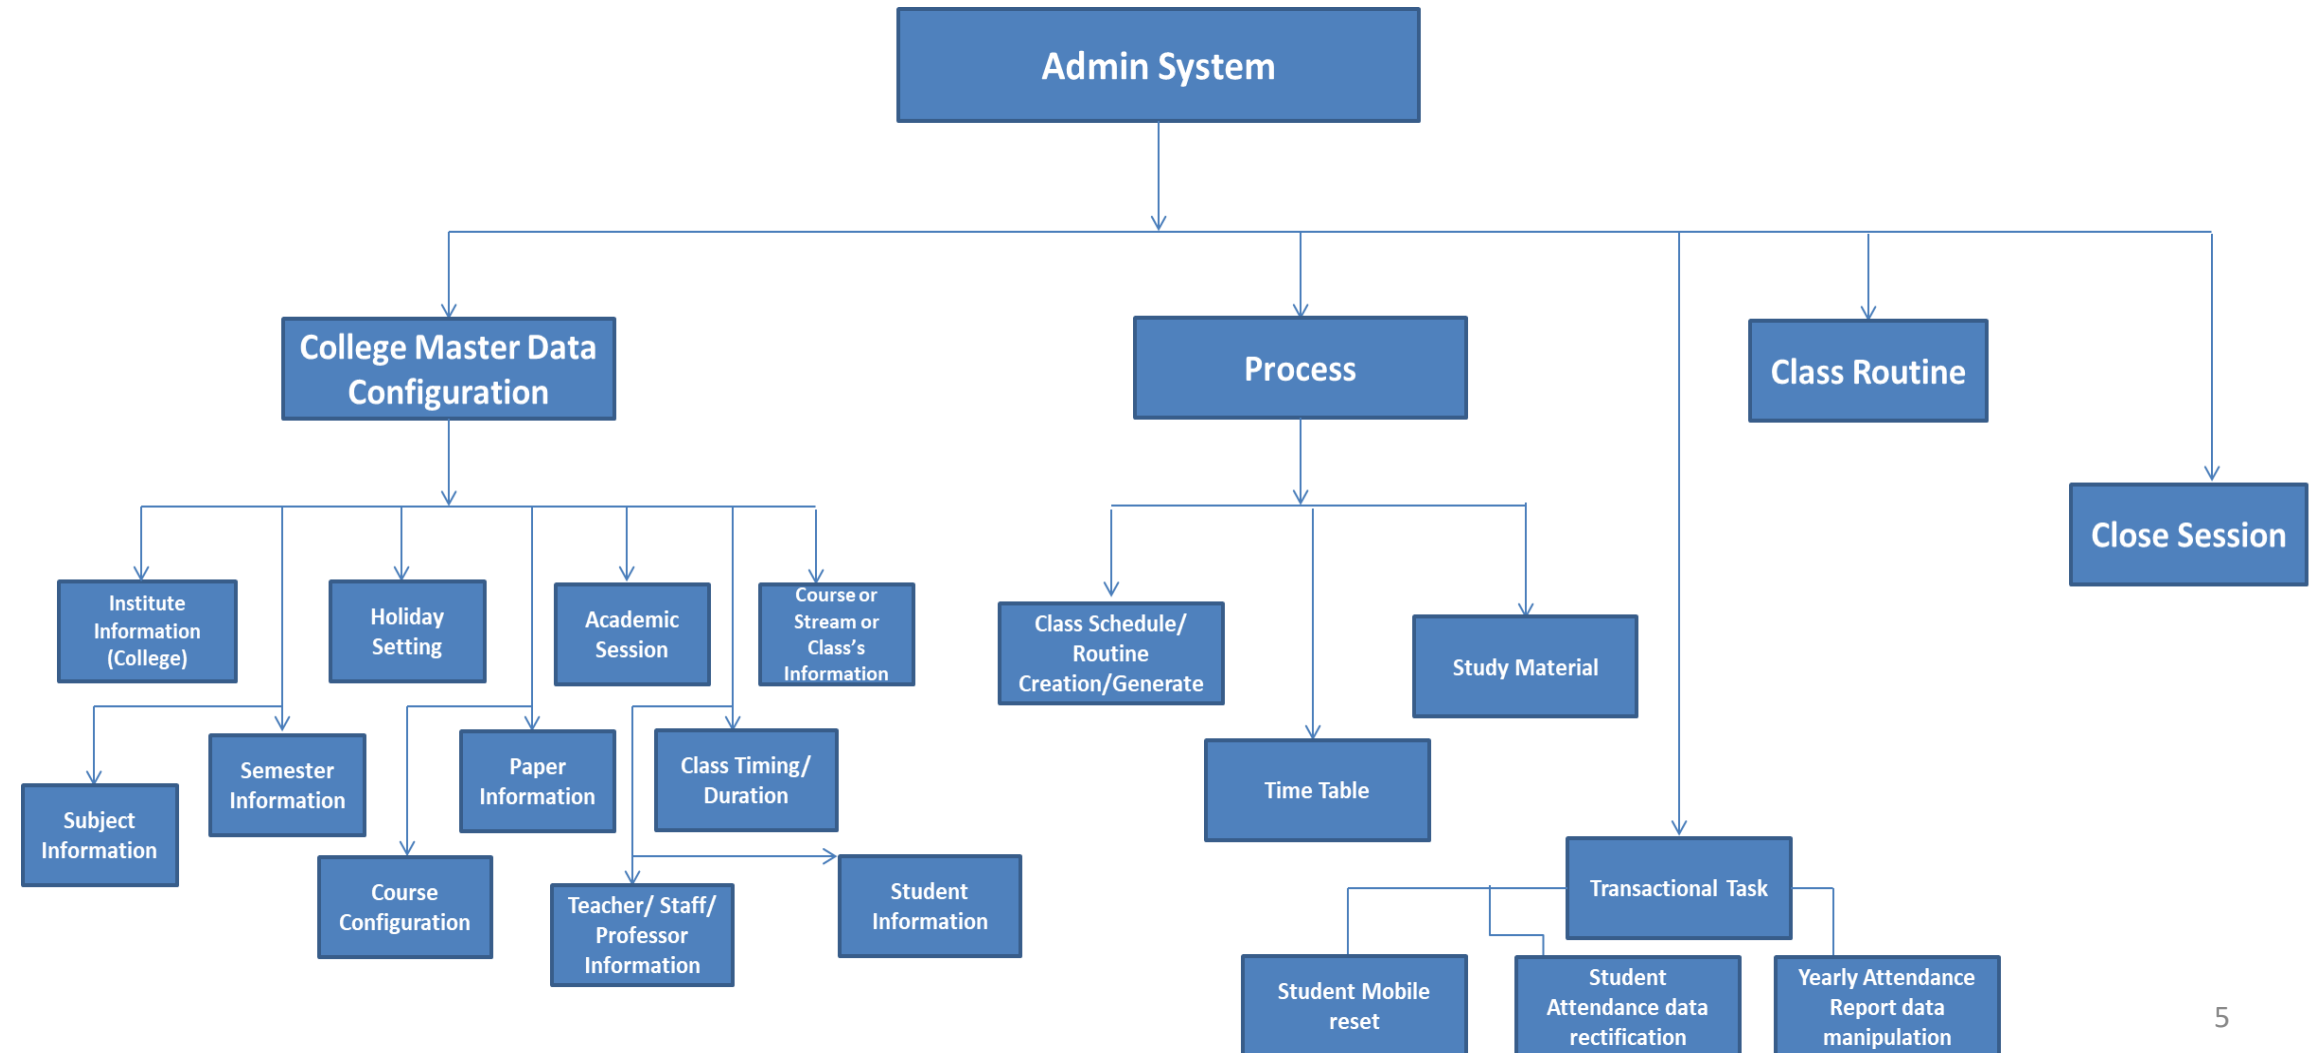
Admin System

College Master Data Configuration

Process

Class Routine

Close Session

Institute Information (College)

Holiday Setting

Academic Session

Course or Stream or Class's Information

Class Schedule/ Routine Creation/Generate

Study Material

Subject Information

Semester Information

Paper Information

Class Timing/ Duration

Time Table

Course Configuration

Teacher/ Staff/ Professor Information

Student Information

Transactional Task

Student Mobile reset

Student Attendance data rectification

Yearly Attendance Report data manipulation

5